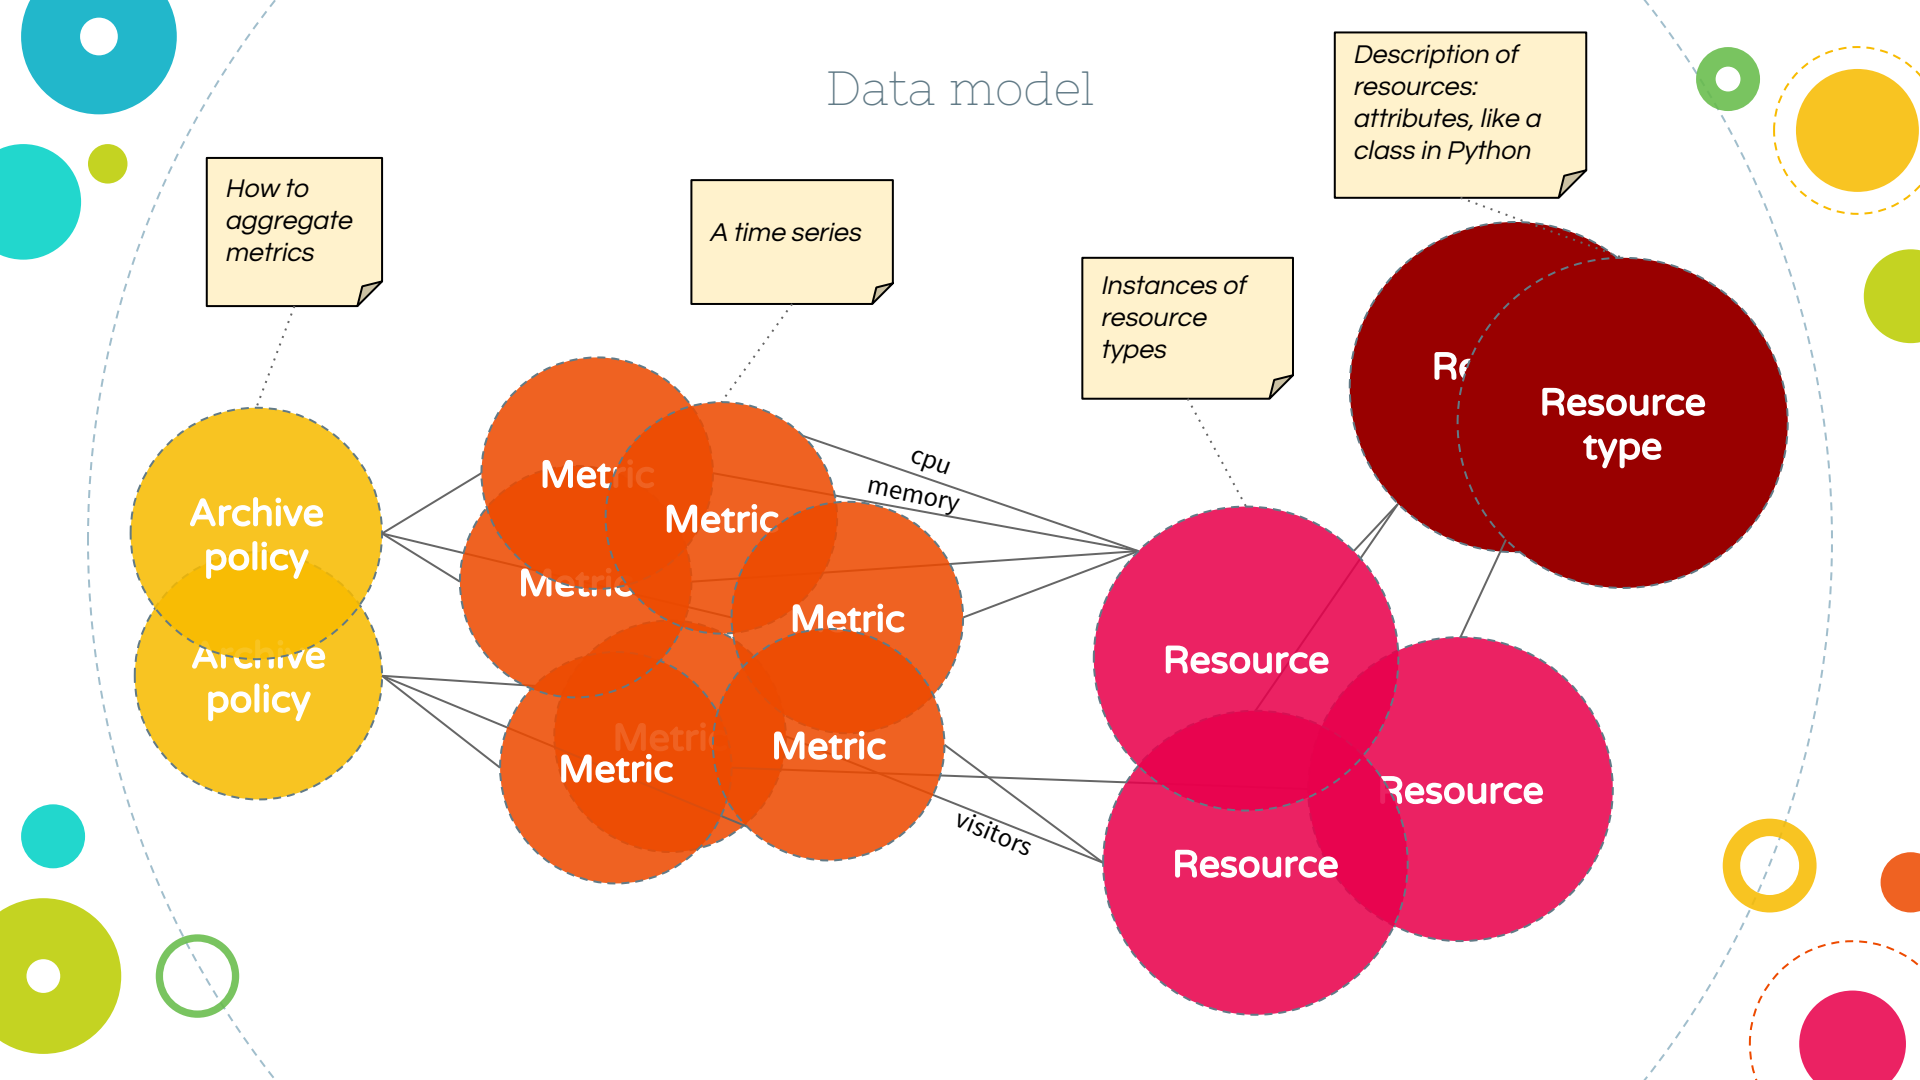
Data model

How to aggregate metrics

A time series

Instances of resource types

Description of resources: attributes, like a class in Python

Archive policy

Archive policy

Metric

Metric

Metric

Metric

Metric

Metric

Metric

cpu

memory

visitors

Resource

Resource

Resource

Re

Resource type